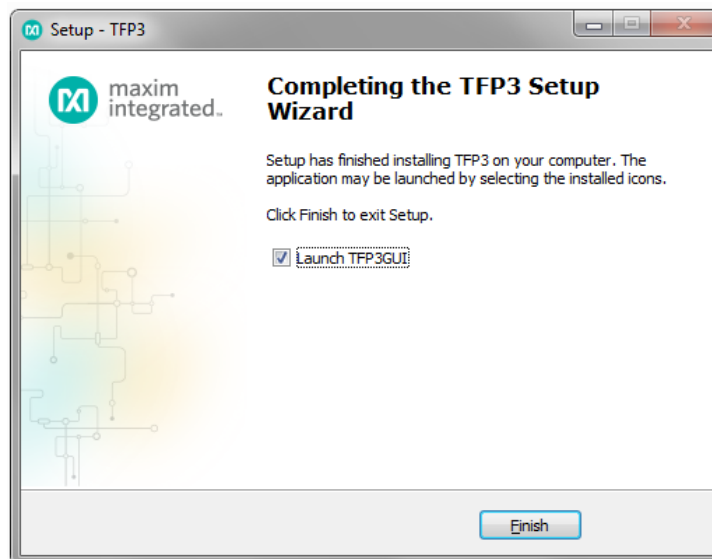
Setup - TFP3

maxim integrated.

Completing the TFP3 Setup Wizard

Setup has finished installing TFP3 on your computer. The application may be launched by selecting the installed icons.

Click Finish to exit Setup.

Launch TFP3GUI

Finish